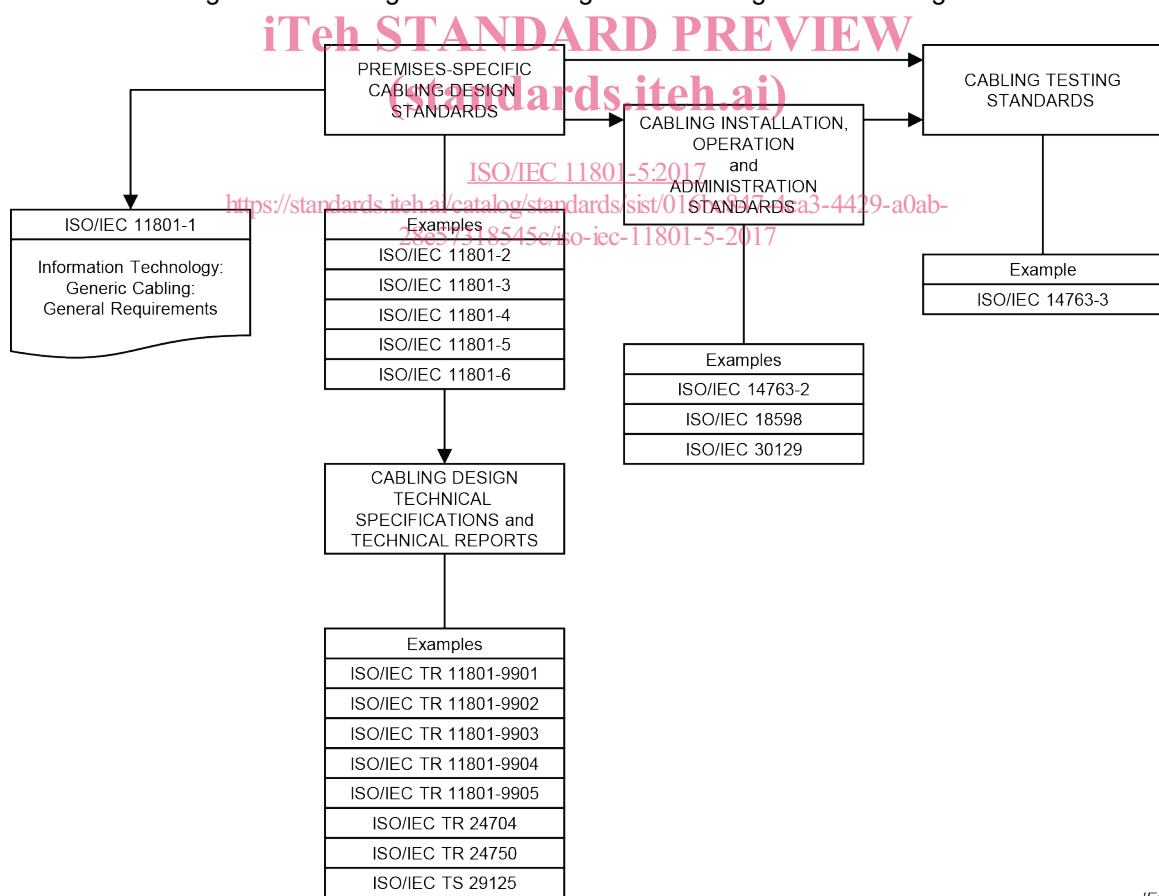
iTeh STANDARD PREVIEW
(standards.iteh.ai)

PREMISES-SPECIFIC CABLING DESIGN STANDARDS

CABLING TESTING STANDARDS

CABLING INSTALLATION, OPERATION and ADMINISTRATION STANDARDS

ISO/IEC 11801-5:2017
https://standards.iteh.ai/catalog/standards/sist/01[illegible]a3-4429-a0ab-28e57318545c/iso-iec-11801-5-2017

ISO/IEC 11801-1

Information Technology: Generic Cabling: General Requirements

| Examples |
|---|
| ISO/IEC 11801-2 |
| ISO/IEC 11801-3 |
| ISO/IEC 11801-4 |
| ISO/IEC 11801-5 |
| ISO/IEC 11801-6 |

| Example |
|---|
| ISO/IEC 14763-3 |

| Examples |
|---|
| ISO/IEC 14763-2 |
| ISO/IEC 18598 |
| ISO/IEC 30129 |

CABLING DESIGN TECHNICAL SPECIFICATIONS and TECHNICAL REPORTS

| Examples |
|---|
| ISO/IEC TR 11801-9901 |
| ISO/IEC TR 11801-9902 |
| ISO/IEC TR 11801-9903 |
| ISO/IEC TR 11801-9904 |
| ISO/IEC TR 11801-9905 |
| ISO/IEC TR 24704 |
| ISO/IEC TR 24750 |
| ISO/IEC TS 29125 |